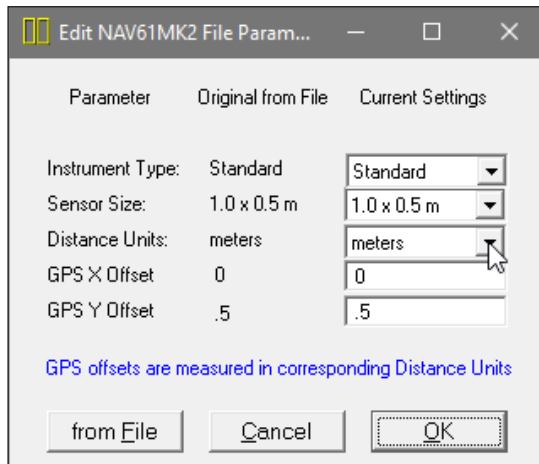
Edit NAV61MK2 File Param...

| Parameter | Original from File | Current Settings |
|---|---|---|
| Instrument Type: | Standard | Standard |
| Sensor Size: | 1.0 x 0.5 m | 1.0 x 0.5 m |
| Distance Units: | meters | meters |
| GPS X Offset | 0 | 0 |
| GPS Y Offset | .5 | .5 |

GPS offsets are measured in corresponding Distance Units

from File   Cancel   OK